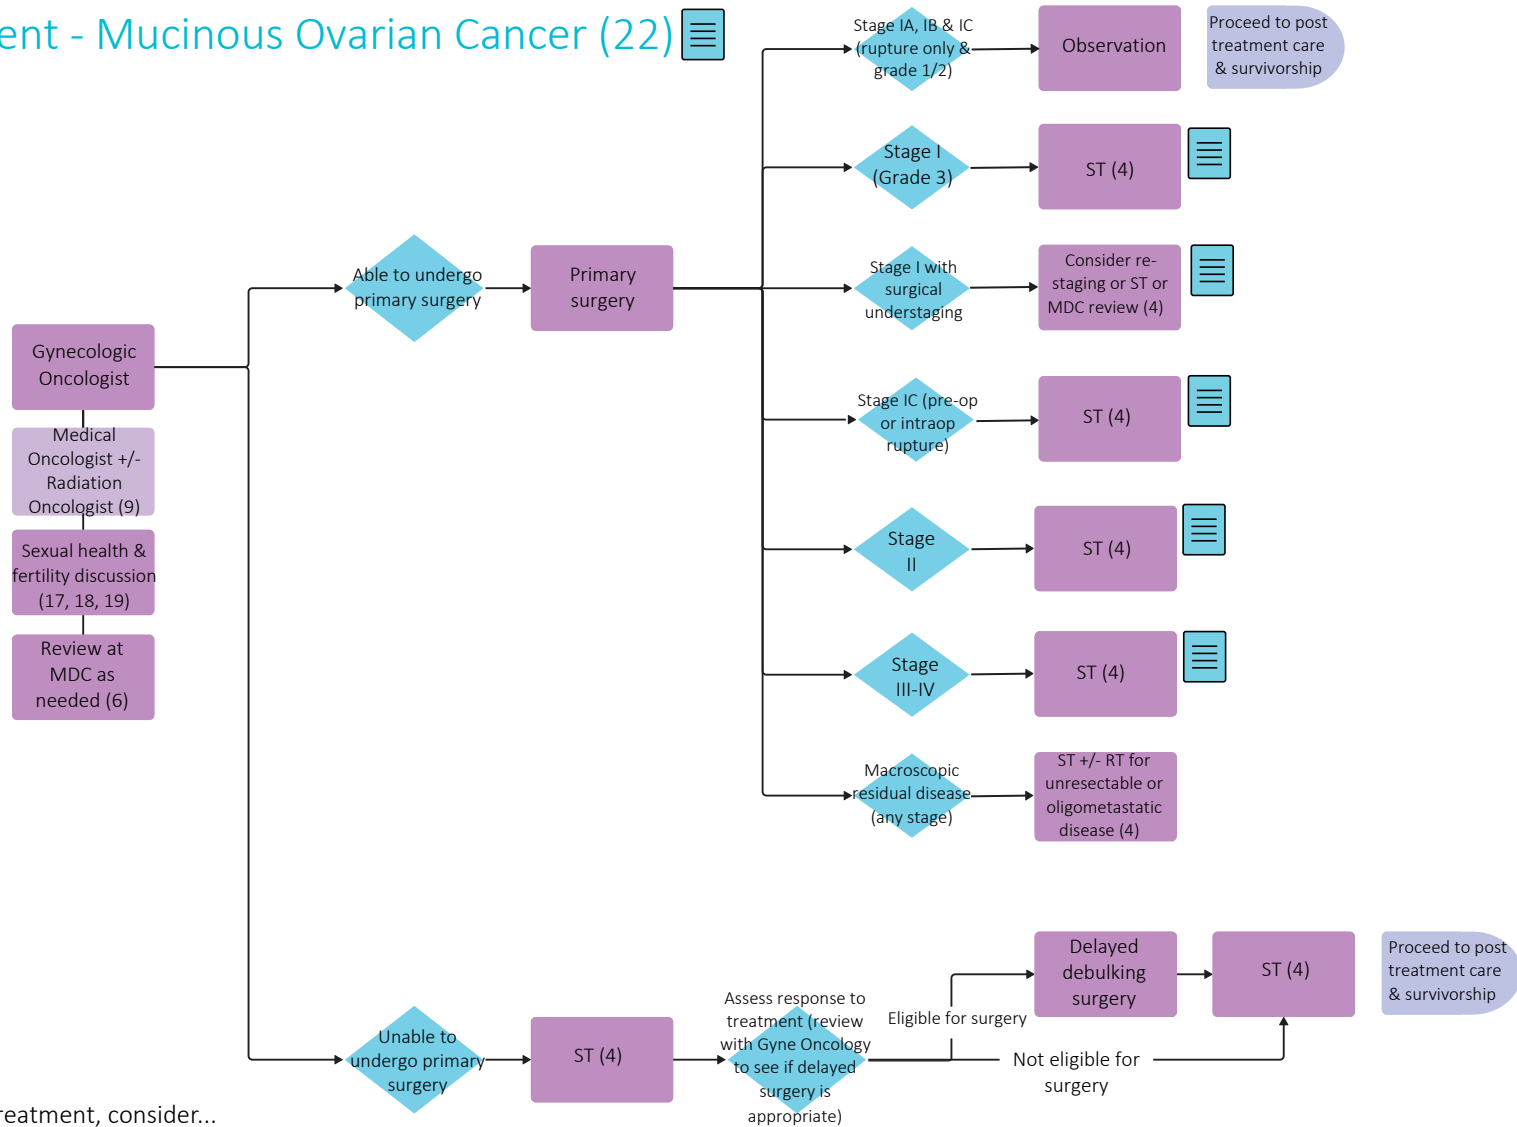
ent - Mucinous Ovarian Cancer (22)

Gynecologic Oncologist

Medical Oncologist +/- Radiation Oncologist (9)

Sexual health & fertility discussion (17, 18, 19)

Review at MDC as needed (6)

Able to undergo primary surgery

Primary surgery

Stage IA, IB & IC (rupture only & grade 1/2)

Observation

Proceed to post treatment care & survivorship

Stage I (Grade 3)

ST (4)

Stage I with surgical understaging

Consider re-staging or ST or MDC review (4)

Stage IC (pre-op or intraop rupture)

ST (4)

Stage II

ST (4)

Stage III-IV

ST (4)

Macroscopic residual disease (any stage)

ST +/- RT for unresectable or oligometastatic disease (4)

Unable to undergo primary surgery

ST (4)

Assess response to treatment (review with Gyne Oncology to see if delayed surgery is appropriate)

Eligible for surgery

Delayed debulking surgery

ST (4)

Proceed to post treatment care & survivorship

Not eligible for surgery

reatment, consider...